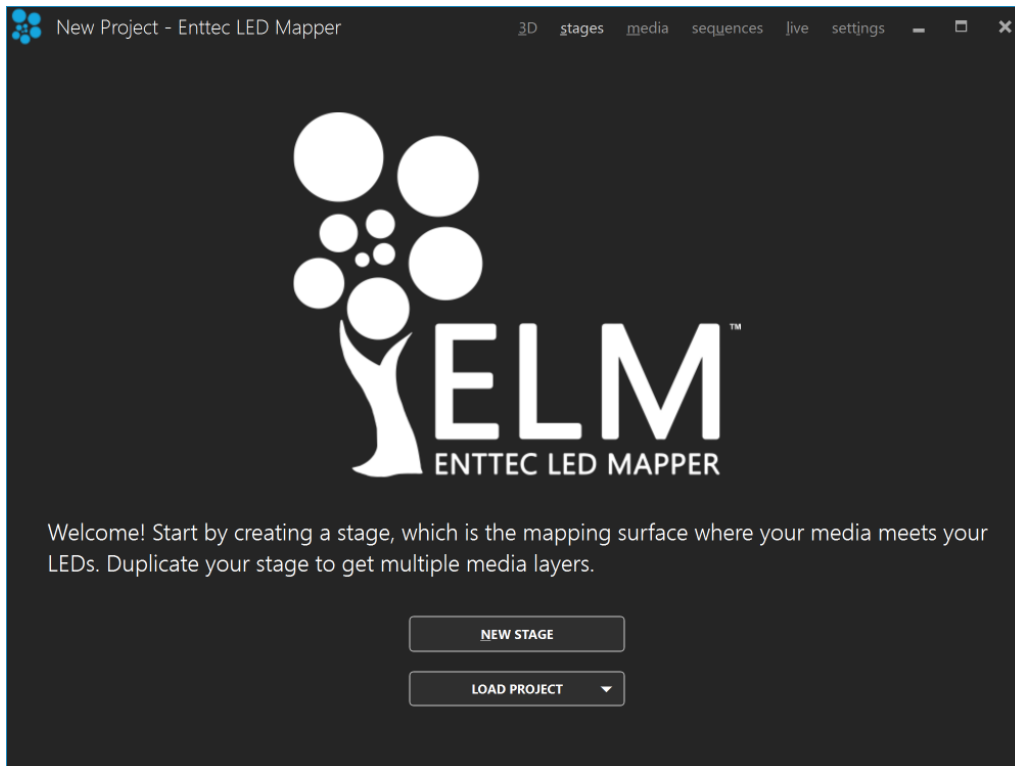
New Project - Enttec LED Mapper

3D stages media sequences live settings

ELM™
ENTTEC LED MAPPER

Welcome! Start by creating a stage, which is the mapping surface where your media meets your LEDs. Duplicate your stage to get multiple media layers.

NEW STAGE

LOAD PROJECT